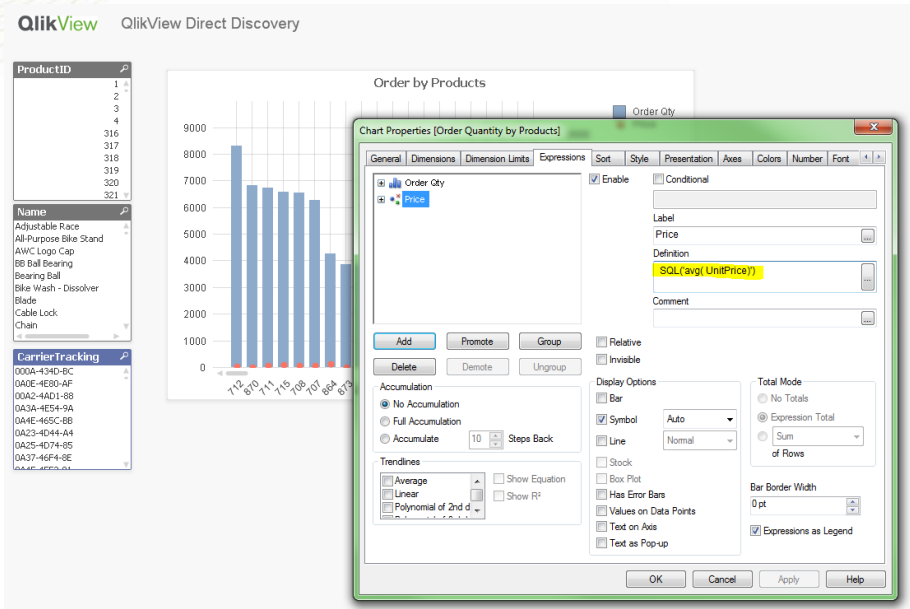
QlikView QlikView Direct Discovery

ProductID
1
2
3
4
316
317
318
319
320
321

Name
Adjustable Race
All-Purpose Bike Stand
AWC Logo Cap
BB Ball Bearing
Bearing Ball
Bike Wash - Dissolver
Blade
Cable Lock
Chain

CarrierTracking
000A-434D-BC
0A0E-4E80-AF
0A02-4AD1-88
0A3A-4E54-9A
0A4E-465C-BB
0A23-4D44-A4
0A25-4D74-85
0A37-46F4-8E

Order by Products
Order Qty
9000
8000
7000
6000
5000
4000
3000
2000
1000
0
712 870 711 715 708 707 864 873

Chart Properties [Order Quantity by Products]
General Dimensions Dimension Limits Expressions Sort Style Presentation Axes Colors Number Font
Order Qty
Price
Enable
Conditional
Label
Price
Definition
SQL('avg( UnitPrice)')
Comment
Add Promote Group
Delete Demote Ungroup
Relative
Invisible
Accumulation
No Accumulation
Full Accumulation
Accumulate 10 Steps Back
Trendlines
Average
Linear
Polynomial of 2nd d
Show Equation
Show R²
Display Options
Bar
Symbol Auto
Line Normal
Stock
Box Plot
Has Error Bars
Values on Data Points
Text on Axis
Text as Pop-up
Total Mode
No Totals
Expression Total
Sum
of Rows
Bar Border Width
0 pt
Expressions as Legend
OK Cancel Apply Help